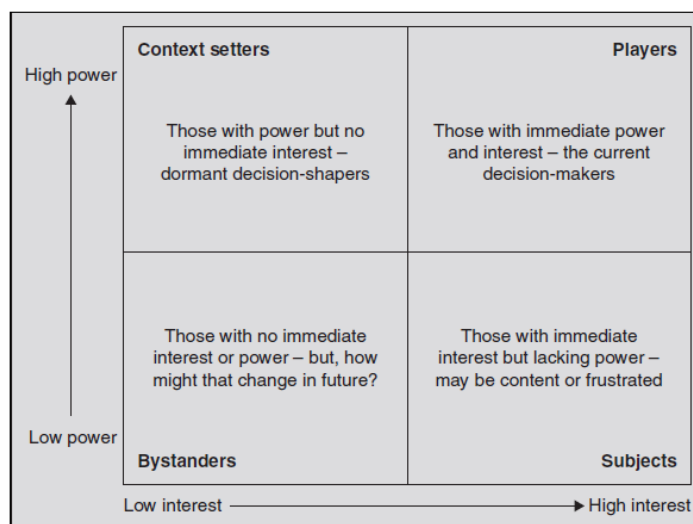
High power

Context setters

Those with power but no immediate interest – dormant decision-shapers

Players

Those with immediate power and interest – the current decision-makers

Those with no immediate interest or power – but, how might that change in future?

Bystanders

Those with immediate interest but lacking power – may be content or frustrated

Subjects

Low power

Low interest

High interest